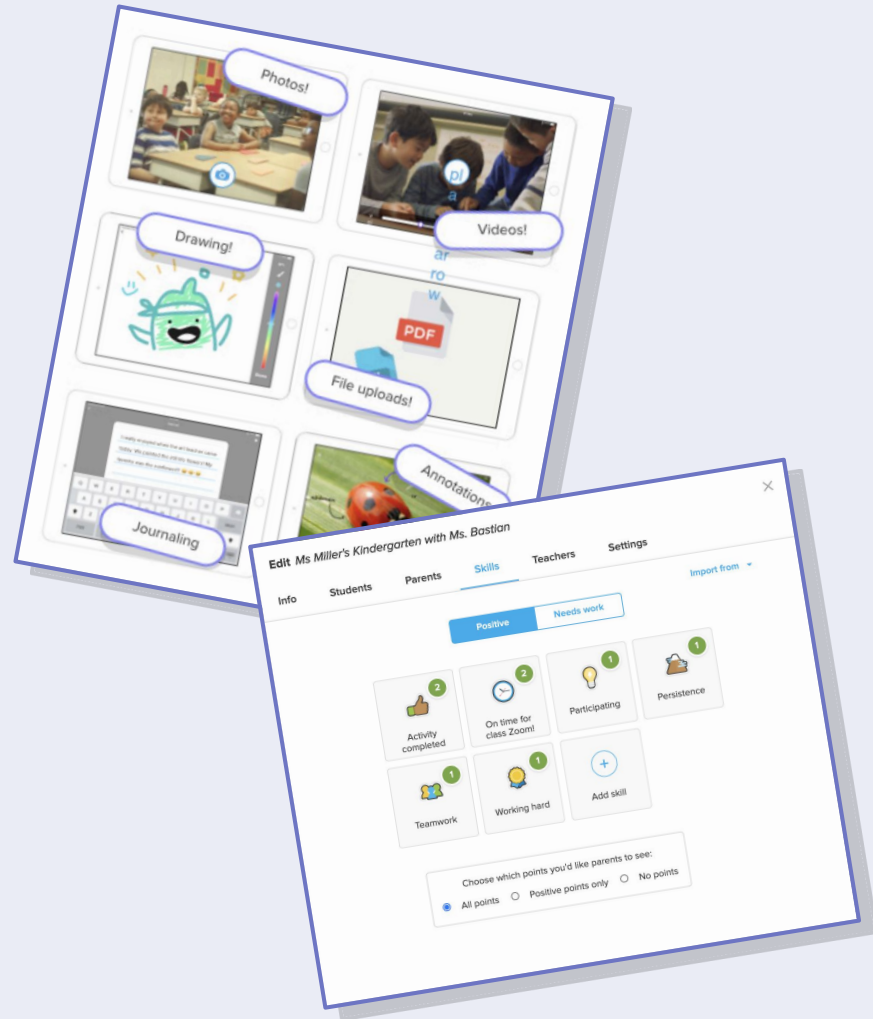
Photos!

pl a y ar ro w

Videos!

Drawing!

PDF

File uploads!

Annotations

Journaling

Edit Ms Miller's Kindergarten with Ms. Bastian

Info Students Parents Skills Teachers Settings

Import from

Positive Needs work

2 Activity completed

2 On time for class Zoom!

1 Participating

1 Persistence

1 Teamwork

1 Working hard

Add skill

Choose which points you'd like parents to see:

All points Positive points only No points